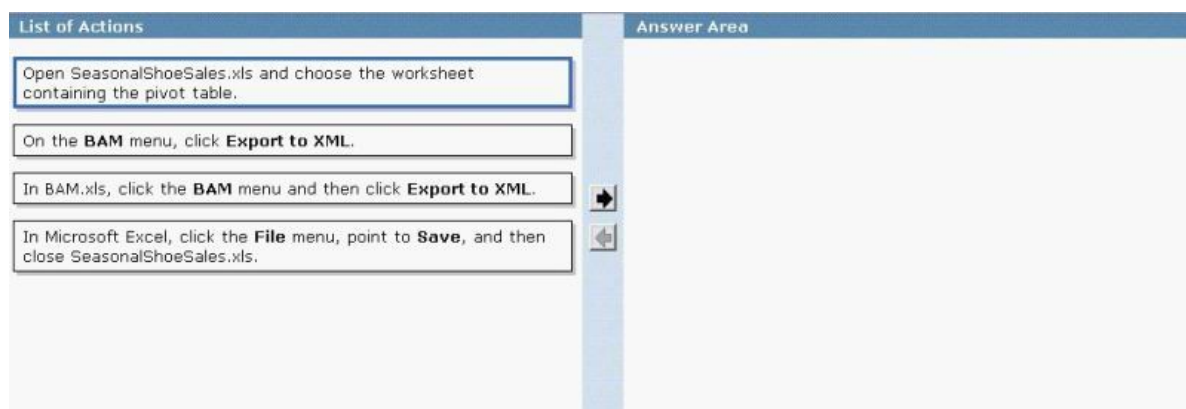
List of Actions

Open SeasonalShoeSales.xls and choose the worksheet containing the pivot table.

On the BAM menu, click Export to XML.

In BAM.xls, click the BAM menu and then click Export to XML.

In Microsoft Excel, click the File menu, point to Save, and then close SeasonalShoeSales.xls.

Answer Area